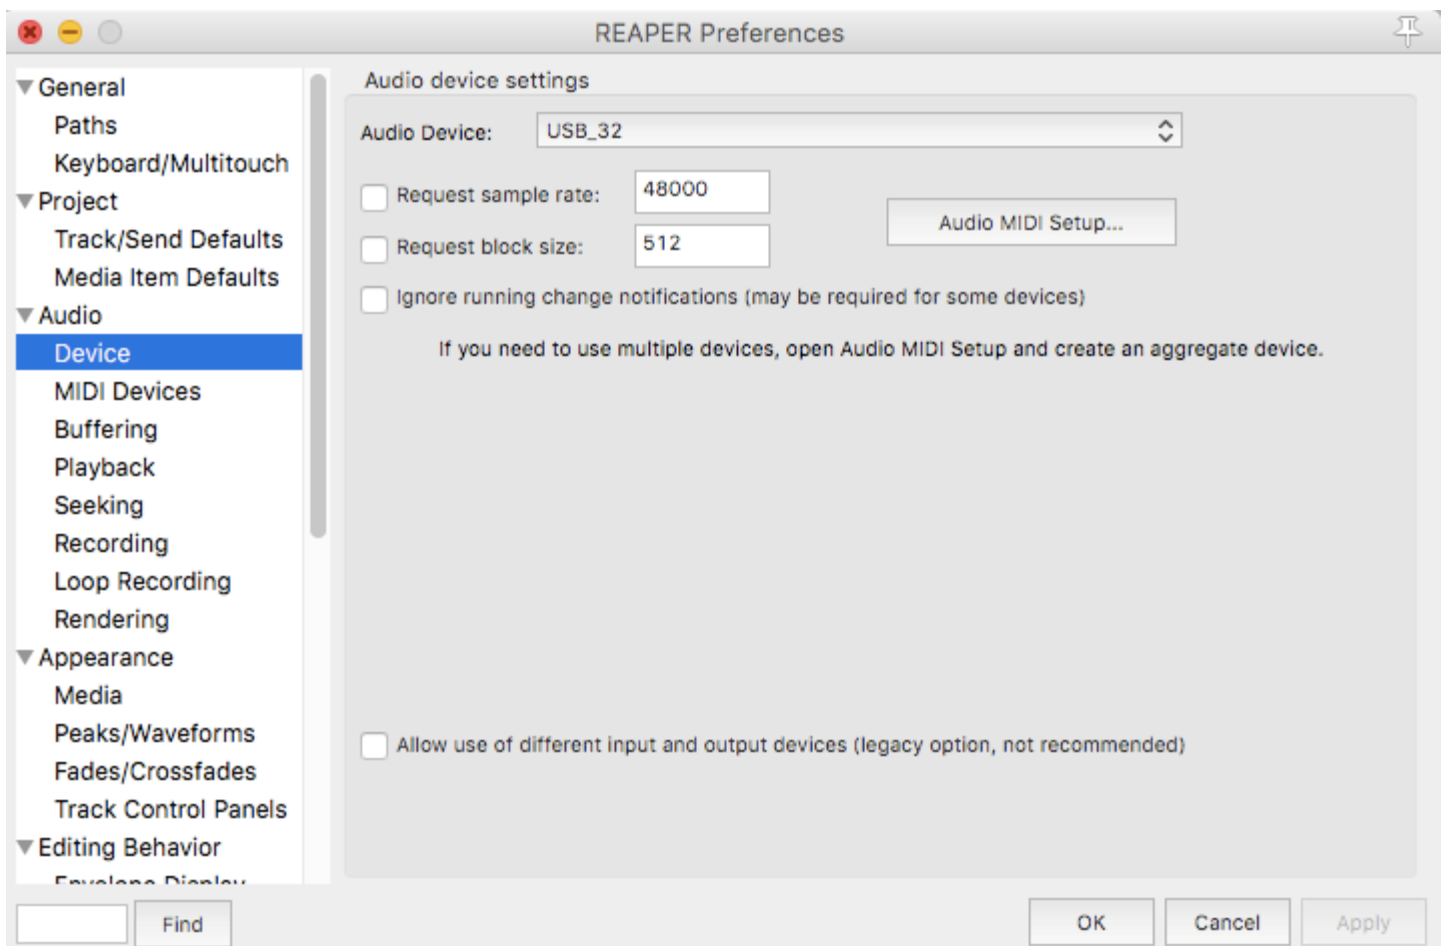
REAPER Preferences

General
Paths
Keyboard/Multitouch
Project
Track/Send Defaults
Media Item Defaults
Audio
Device
MIDI Devices
Buffering
Playback
Seeking
Recording
Loop Recording
Rendering
Appearance
Media
Peaks/Waveforms
Fades/Crossfades
Track Control Panels
Editing Behavior
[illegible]

Audio device settings

Audio Device: USB_32

Request sample rate: 48000

Request block size: 512

Audio MIDI Setup...

Ignore running change notifications (may be required for some devices)

If you need to use multiple devices, open Audio MIDI Setup and create an aggregate device.

Allow use of different input and output devices (legacy option, not recommended)

Find

OK

Cancel

Apply